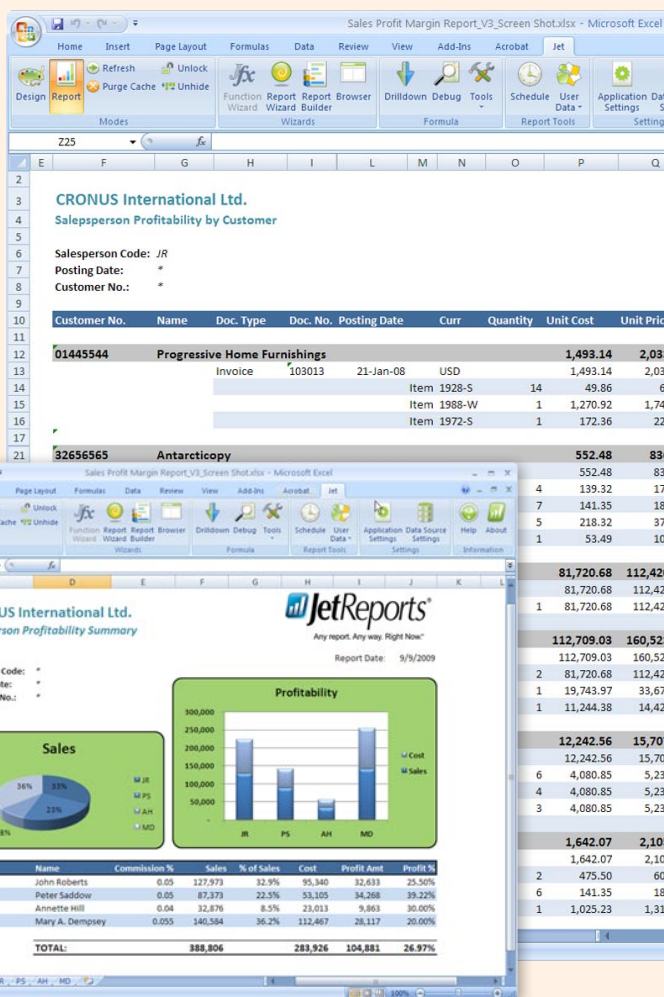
Sales Profit Margin Report_V3_Screen Shot.xlsx - Microsoft Excel

Home Insert Page Layout Formulas Data Review View Add-Ins Acrobat Jet

Design Report Refresh Purge Cache Unlock Unhide Function Wizard Report Wizard Report Builder Browser Drilldown Debug Tools Schedule User Data Application Settings

Modes Wizards Formula Report Tools Setting

Z25

CRONUS International Ltd.
Salesperson Profitability by Customer

Salesperson Code: JR
Posting Date: *
Customer No.: *

| Customer No. | Name | Doc. Type | Doc. No. | Posting Date | Curr | Quantity | Unit Cost | Unit Pric |
|---|---|---|---|---|---|---|---|---|
| 01445544 | Progressive Home Furnishings | | | | | | 1,493.14 | 2,03 |
| | | Invoice | 103013 | 21-Jan-08 | USD | | 1,493.14 | 2,03 |
| | | | | Item | 1928-S | 14 | 49.86 | 6 |
| | | | | Item | 1988-W | 1 | 1,270.92 | 1,74 |
| | | | | Item | 1972-S | 1 | 172.36 | 22 |
| 32656565 | Antarcticopy | | | | | | 552.48 | 83 |

Sales Profit Margin Report_V3_Screen Shot.xlsx - Microsoft Excel

Page Layout Formulas Data Review View Add-Ins Acrobat Jet

Unlock Unhide Function Wizard Report Wizard Report Builder Browser Drilldown Debug Tools Schedule User Data Application Settings Data Source Settings Help About

Wizards Formula Report Tools Settings Information

US International Ltd.
rson Profitability Summary

JetReports
Any report. Any way. Right Now.

Report Date: 9/9/2009

Code: *
te: *
No.: *

Sales

36% 33% 23% 8%
JR PS AH MD

Profitability
300,000 250,000 200,000 150,000 100,000 50,000
JR PS AH MD
Cost Sales

| Name | Commission % | Sales | % of Sales | Cost | Profit Amt | Profit % |
|---|---|---|---|---|---|---|
| John Roberts | 0.05 | 127,973 | 32.9% | 95,340 | 32,633 | 25.50% |
| Peter Saddow | 0.05 | 87,373 | 22.5% | 53,105 | 34,268 | 39.22% |
| Annette Hill | 0.04 | 32,876 | 8.5% | 23,013 | 9,863 | 30.00% |
| Mary A. Dempsey | 0.055 | 140,584 | 36.2% | 112,467 | 28,117 | 20.00% |
| TOTAL: | | 388,806 | | 283,926 | 104,881 | 26.97% |

R PS AH MD

552.48 83
4 139.32 17
7 141.35 18
5 218.32 37
1 53.49 10
81,720.68 112,42
81,720.68 112,42
1 81,720.68 112,42
112,709.03 160,52
112,709.03 160,52
2 81,720.68 112,42
1 19,743.97 33,67
1 11,244.38 14,42
12,242.56 15,70
12,242.56 15,70
6 4,080.85 5,23
4 4,080.85 5,23
3 4,080.85 5,23
1,642.07 2,10
1,642.07 2,10
2 475.50 60
6 141.35 18
1 1,025.23 1,31